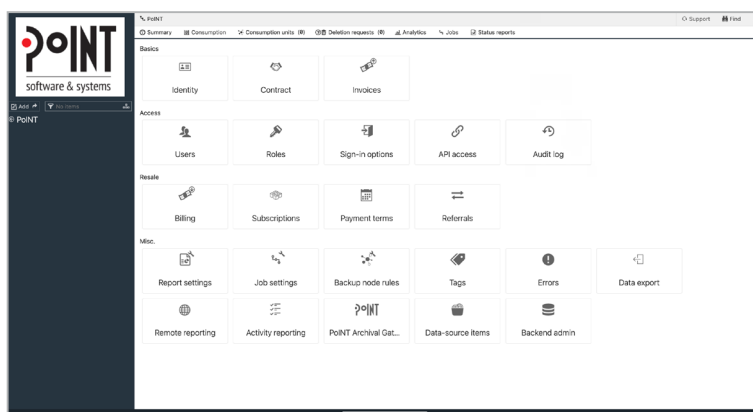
PoINT
software & systems

Add | No items
PoINT

PoINT
Summary | Consumption | Consumption units (0) | Deletion requests (0) | Analytics | Jobs | Status reports
Support | Find

Basics
Identity
Contract
Invoices

Access
Users
Roles
Sign-in options
API access
Audit log

Resale
Billing
Subscriptions
Payment terms
Referrals

Misc.
Report settings
Job settings
Backup node rules
Tags
Errors
Data export
Remote reporting
Activity reporting
PoINT
PoINT Archival Gat...
Data-source items
Backend admin